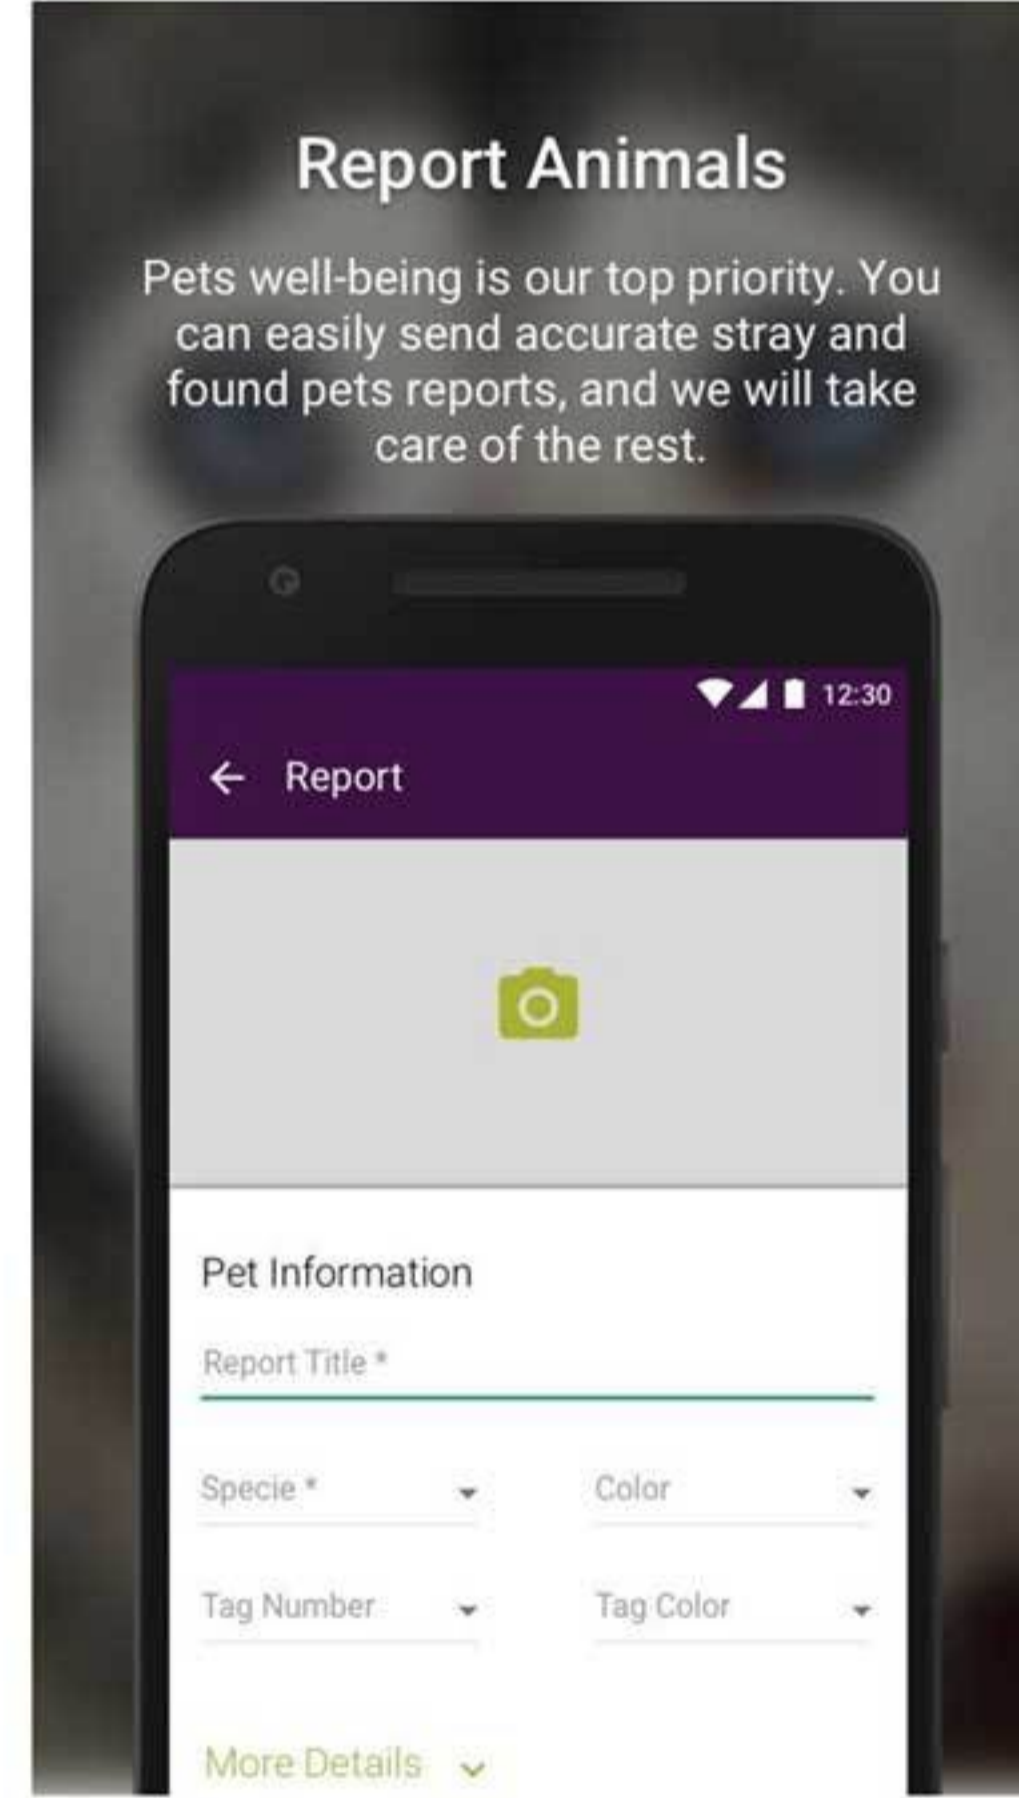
Report Animals

Pets well-being is our top priority. You can easily send accurate stray and found pets reports, and we will take care of the rest.

12:30

Report

Pet Information

Report Title *

Specie *

Color

Tag Number

Tag Color

More Details